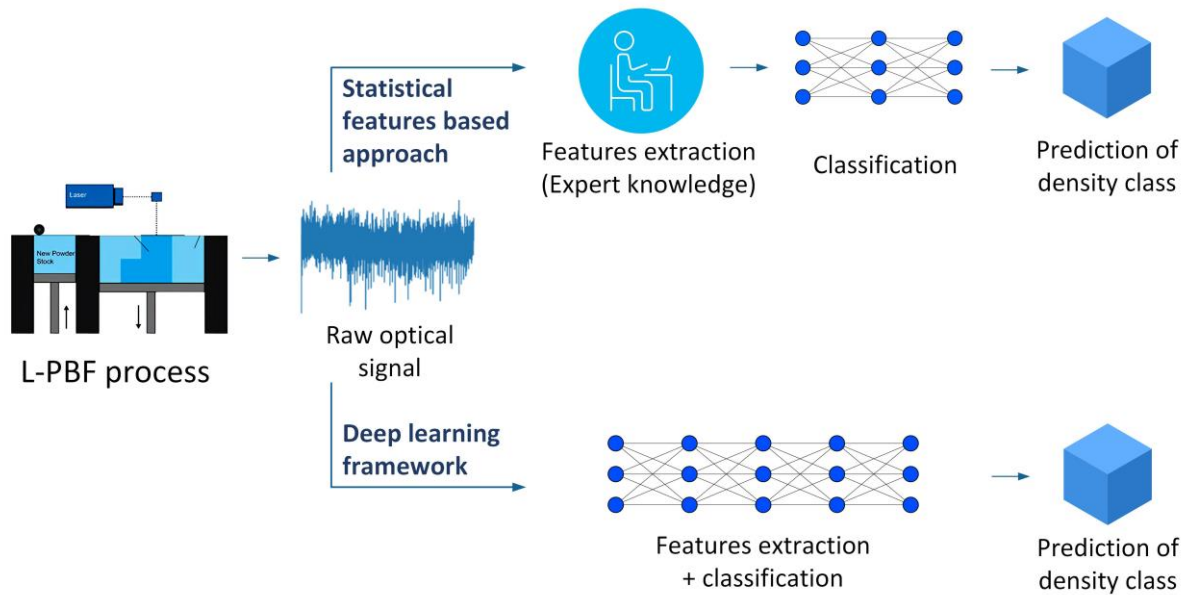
Laser

New Powder Stock

L-PBF process

Raw optical signal

Statistical features based approach

Features extraction (Expert knowledge)

Classification

Prediction of density class

Deep learning framework

Features extraction + classification

Prediction of density class